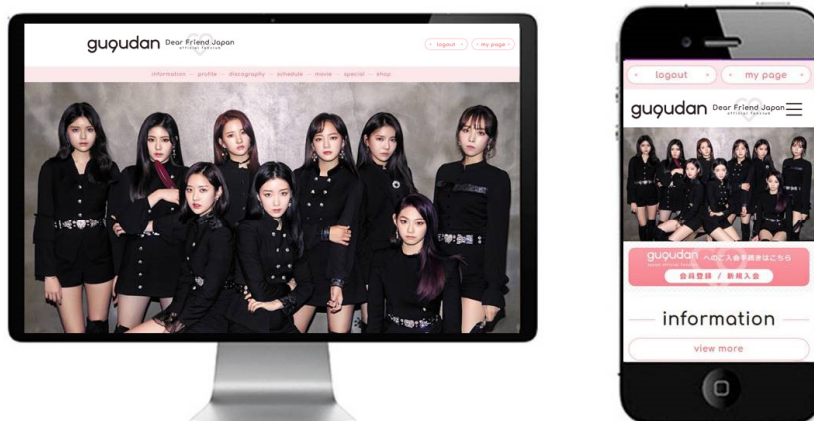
gugudan Dear Friend Japan official fanclub

logout

my page

information · profile · discography · schedule · movie · special · shop

logout

my page

gugudan Dear Friend Japan official fanclub

gugudan Japan official fanclub へのご入会手続きはこちら

会員登録 / 新規入会

information

view more